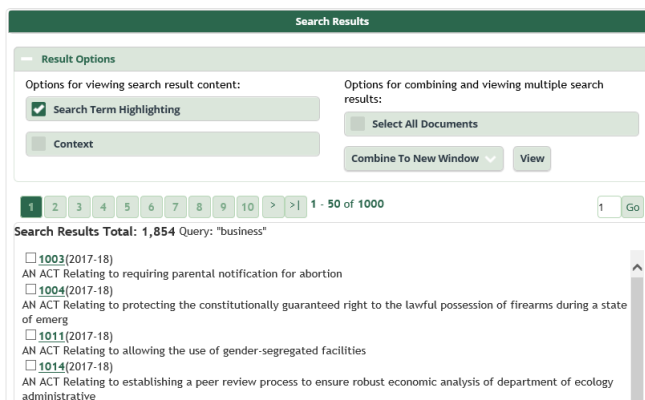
Search Results

— Result Options

Options for viewing search result content:

Search Term Highlighting

Context

Options for combining and viewing multiple search results:

Select All Documents

Combine To New Window

View

1 2 3 4 5 6 7 8 9 10 > >| 1 - 50 of 1000

1 Go

Search Results Total: 1,854 Query: "business"

1003(2017-18)
AN ACT Relating to requiring parental notification for abortion

1004(2017-18)
AN ACT Relating to protecting the constitutionally guaranteed right to the lawful possession of firearms during a state of emerg

1011(2017-18)
AN ACT Relating to allowing the use of gender-segregated facilities

1014(2017-18)
AN ACT Relating to establishing a peer review process to ensure robust economic analysis of department of ecology administrative